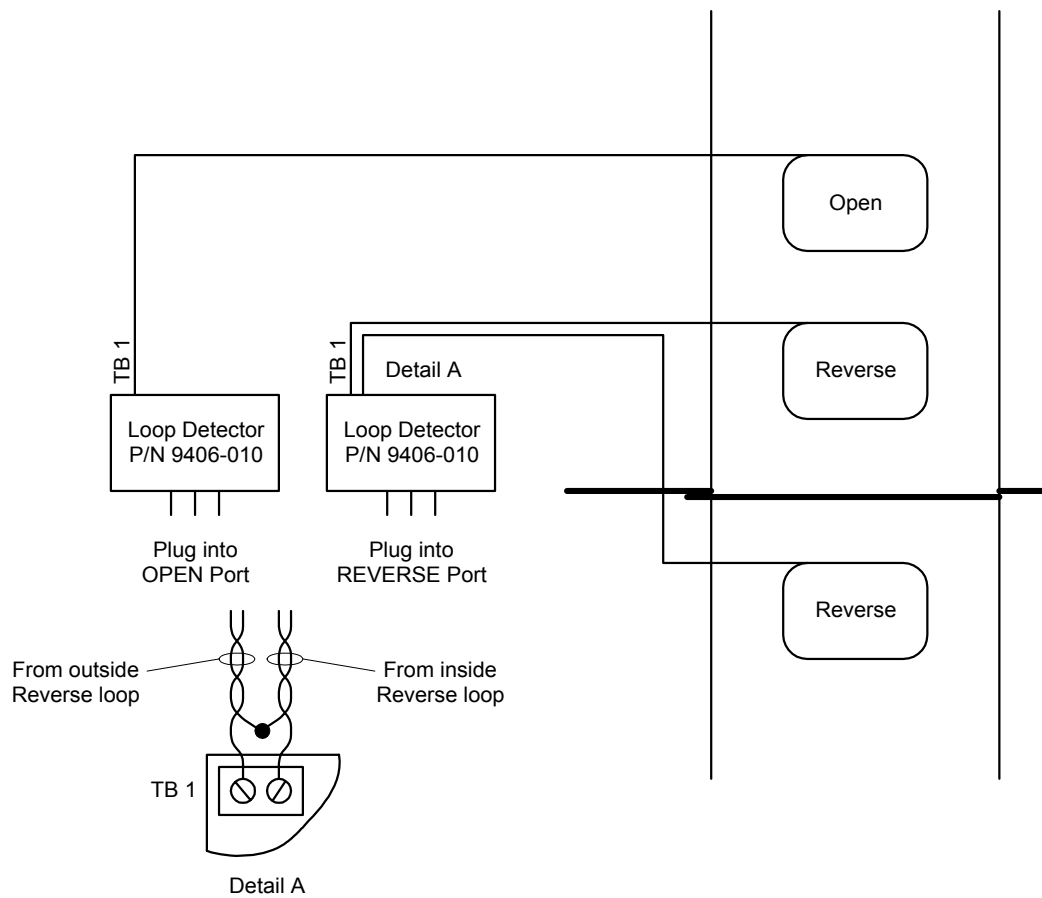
Open

TB 1

TB 1

Detail A

Reverse

Loop Detector
P/N 9406-010

Loop Detector
P/N 9406-010

Plug into
OPEN Port

Plug into
REVERSE Port

Reverse

From outside
Reverse loop

From inside
Reverse loop

TB 1

Detail A